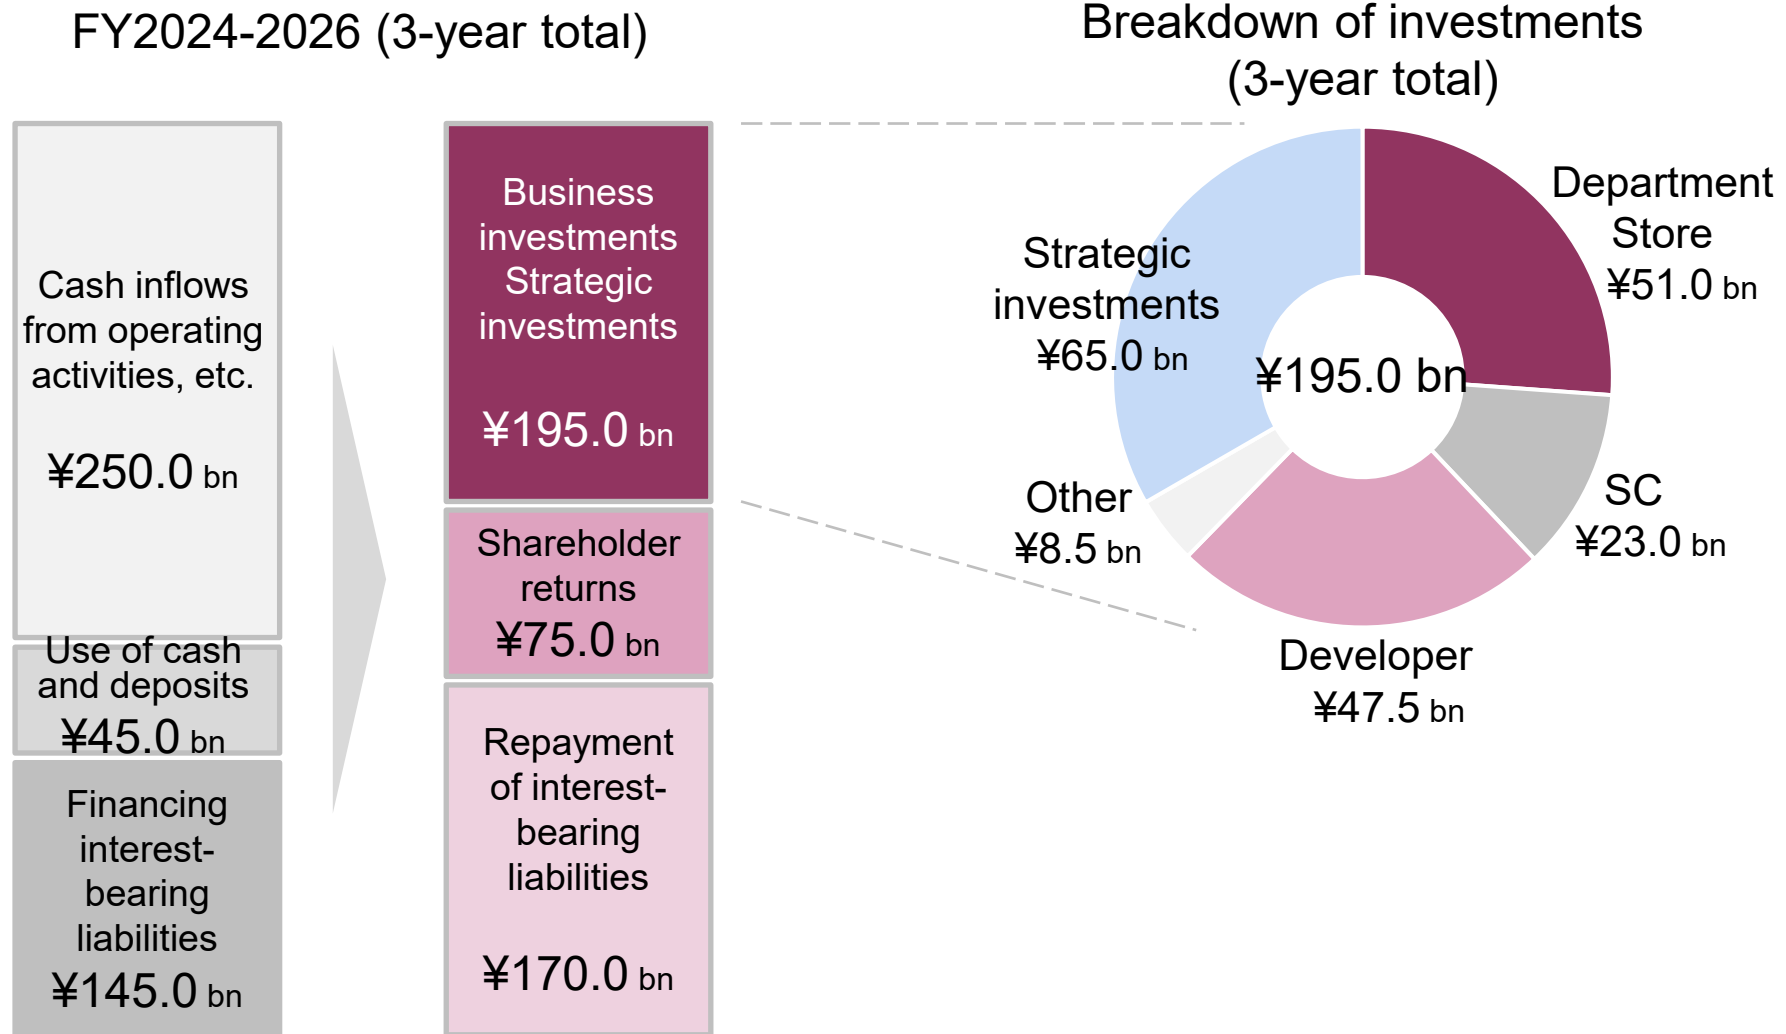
FY2024-2026 (3-year total)

Cash inflows from operating activities, etc.

¥250.0 bn

Use of cash and deposits ¥45.0 bn

Financing interest-bearing liabilities ¥145.0 bn

Business investments Strategic investments

¥195.0 bn

Shareholder returns ¥75.0 bn

Repayment of interest-bearing liabilities

¥170.0 bn

Breakdown of investments (3-year total)

Department Store ¥51.0 bn

Strategic investments ¥65.0 bn

¥195.0 bn

Other ¥8.5 bn

SC ¥23.0 bn

Developer ¥47.5 bn